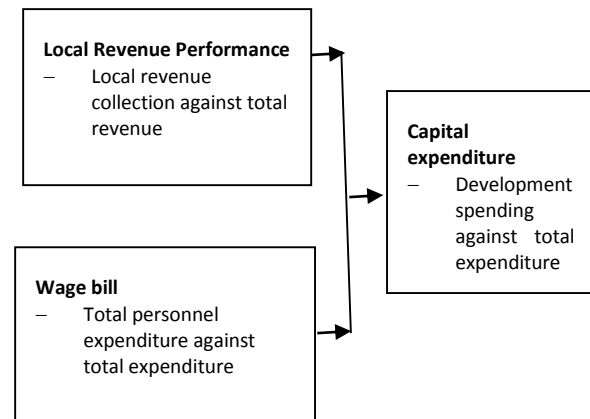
**Local Revenue Performance**
– Local revenue collection against total revenue

**Capital expenditure**
– Development spending against total expenditure

**Wage bill**
– Total personnel expenditure against total expenditure